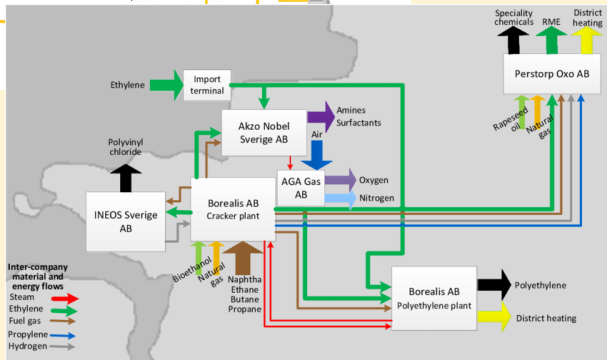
Speciality chemicals
RME
District heating
Perstorp Oxo AB
Rapeseed oil
Natural gas
Ethylene
Import terminal
Akzo Nobel Sverige AB
Amines
Surfactants
Air
Polyvinyl chloride
AGA Gas AB
Oxygen
Nitrogen
INEOS Sverige AB
Borealis AB
Cracker plant
Bioethanol
Natural gas
Naphtha
Ethane
Butane
Propane
Borealis AB
Polyethylene plant
Polyethylene
District heating
Inter-company material and energy flows
Steam
Ethylene
Fuel gas
Propylene
Hydrogen